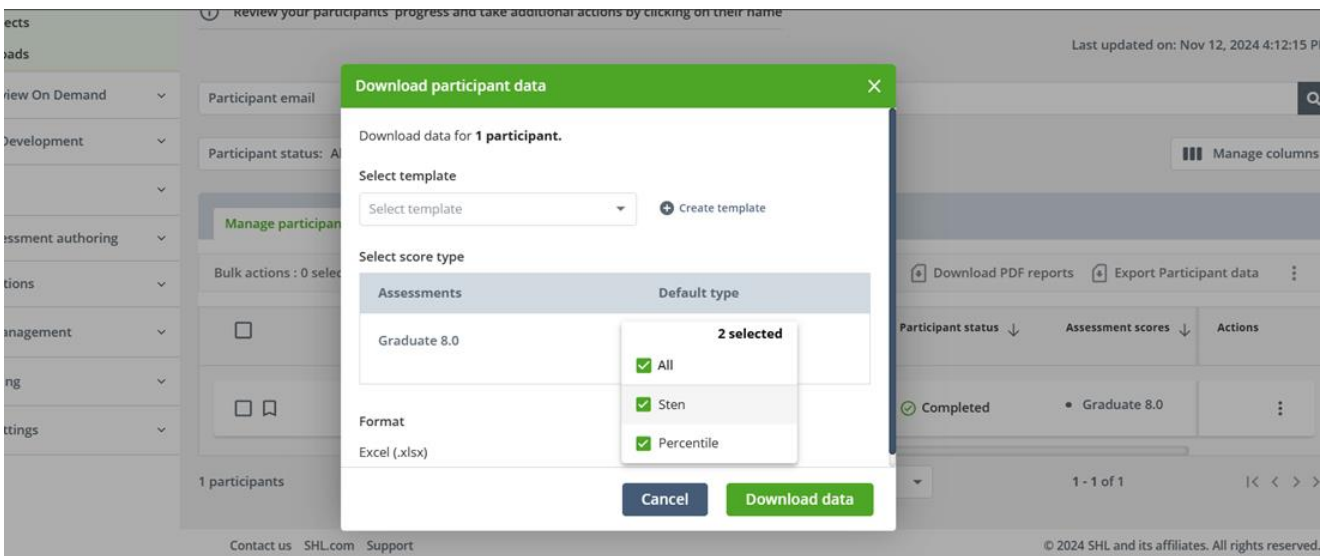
ects
ads
view On Demand
Development
essment authoring
tions
anagement
ng
ttings

Review your participants' progress and take additional actions by clicking on their name

Last updated on: Nov 12, 2024 4:12:15 P

Participant email

Participant status: A

Manage columns

Manage participan

Bulk actions : 0 sele

Download PDF reports Export Participant data

Participant status ↓ Assessment scores ↓ Actions

Completed • Graduate 8.0

1 participants

1 - 1 of 1

Download participant data

Download data for **1 participant.**

Select template

Select template

Create template

Select score type

| Assessments | Default type |
|---|---|
| Graduate 8.0 | |

2 selected
All
Sten
Percentile

Format

Excel (.xlsx)

Cancel Download data

Contact us SHL.com Support

© 2024 SHL and its affiliates. All rights reserved.